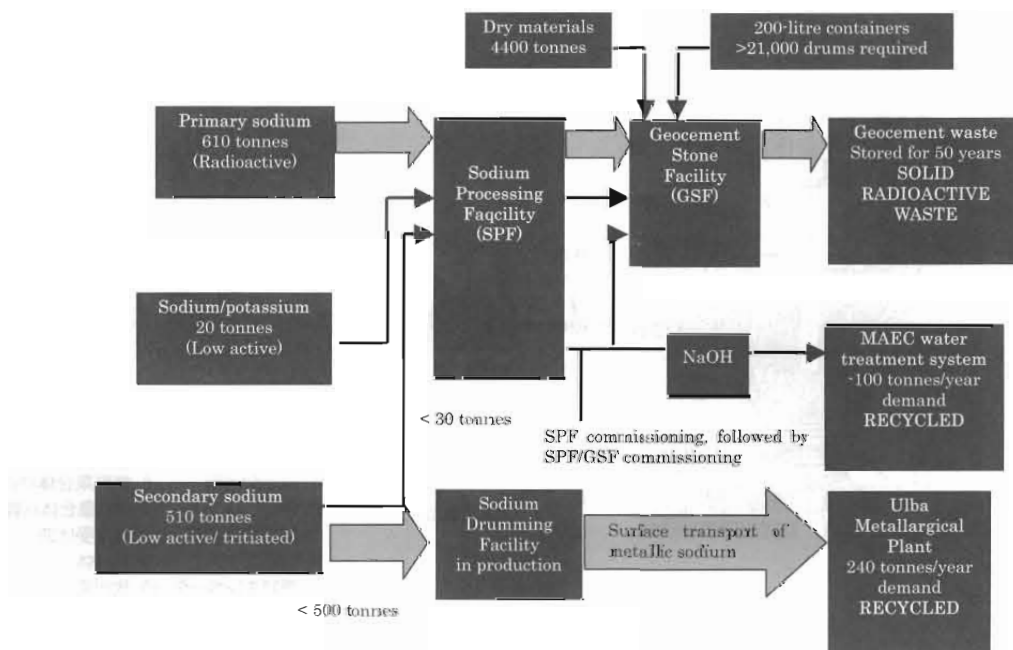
Dry materials
4400 tonnes

200-litre containers
>21,000 drums required

Primary sodium
610 tonnes
(Radioactive)

Sodium Processing Faqcility (SPF)

Geocement Stone Facility (GSF)

Geocement waste
Stored for 50 years
SOLID RADIOACTIVE WASTE

Sodium/potassium
20 tonnes
(Low active)

NaOH

MAEC water treatment system
~100 tonnes/year demand
RECYCLED

< 30 tonnes

SPF commissioning, followed by SPF/GSF commissioning

Secondary sodium
510 tonnes
(Low active/ tritiated)

Sodium Drumming Facility in production

Surface transport of metallic sodium

Ulba Metallargical Plant
240 tonnes/year demand
RECYCLED

< 500 tonnes